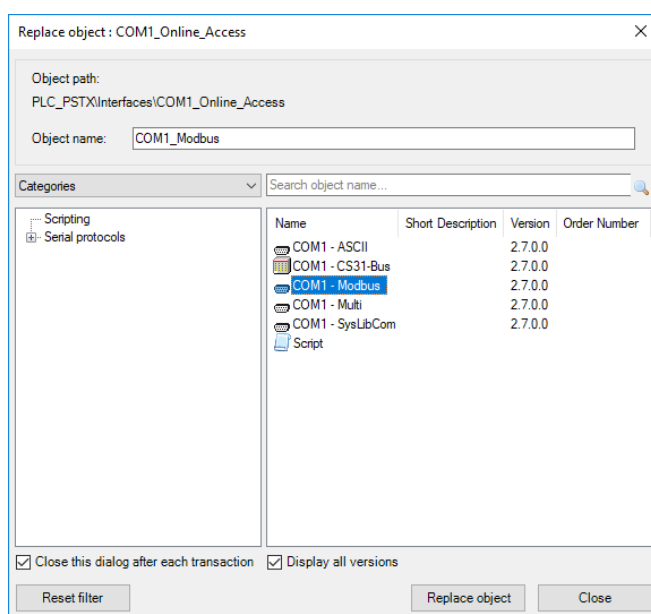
Replace object : COM1_Online_Access

Object path:
PLC_PSTX\Interfaces\COM1_Online_Access

Object name: COM1_Modbus

Categories

Search object name...

Scripting
Serial protocols

| Name | Short Description | Version | Order Number |
|---|---|---|---|
| COM1 - ASCII | | 2.7.0.0 | |
| COM1 - CS31-Bus | | 2.7.0.0 | |
| COM1 - Modbus | | 2.7.0.0 | |
| COM1 - Multi | | 2.7.0.0 | |
| COM1 - SysLibCom | | 2.7.0.0 | |
| Script | | | |

Close this dialog after each transaction
Display all versions

Reset filter
Replace object
Close